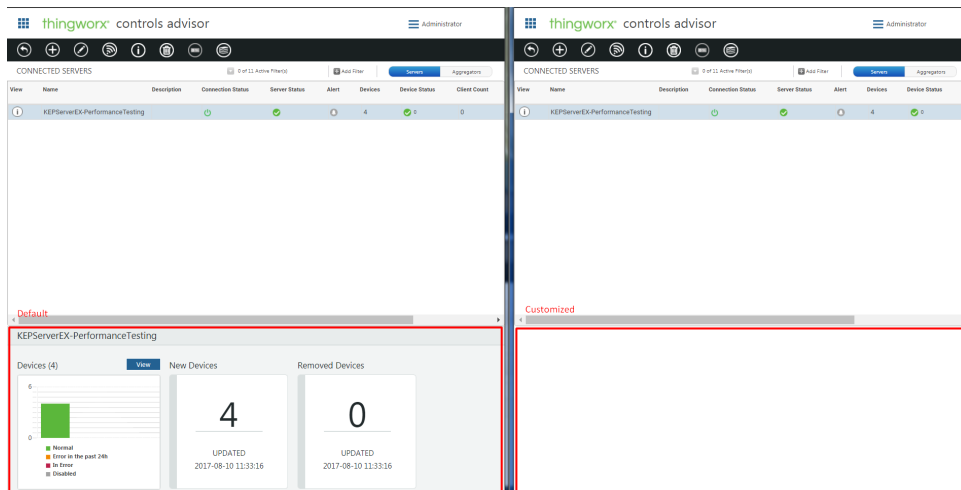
thingworx controls advisor

Administrator

CONNECTED SERVERS

0 of 11 Active Filter(s)

Add Filter

Servers

Aggregators

| View | Name | Description | Connection Status | Server Status | Alert | Devices | Device Status | Client Count |
|---|---|---|---|---|---|---|---|---|
| | KEPServerEX-PerformanceTesting | | | | | 4 | 0 | 0 |

Default

KEPServerEX-PerformanceTesting

Devices (4)

View

6

0

Normal

Error in the past 24h

In Error

Disabled

New Devices

4

UPDATED

2017-08-10 11:33:16

Removed Devices

0

UPDATED

2017-08-10 11:33:16

thingworx controls advisor

Administrator

CONNECTED SERVERS

0 of 11 Active Filter(s)

Add Filter

Servers

Aggregators

| View | Name | Description | Connection Status | Server Status | Alert | Devices | Device Status |
|---|---|---|---|---|---|---|---|
| | KEPServerEX-PerformanceTesting | | | | | 4 | 0 |

Customized